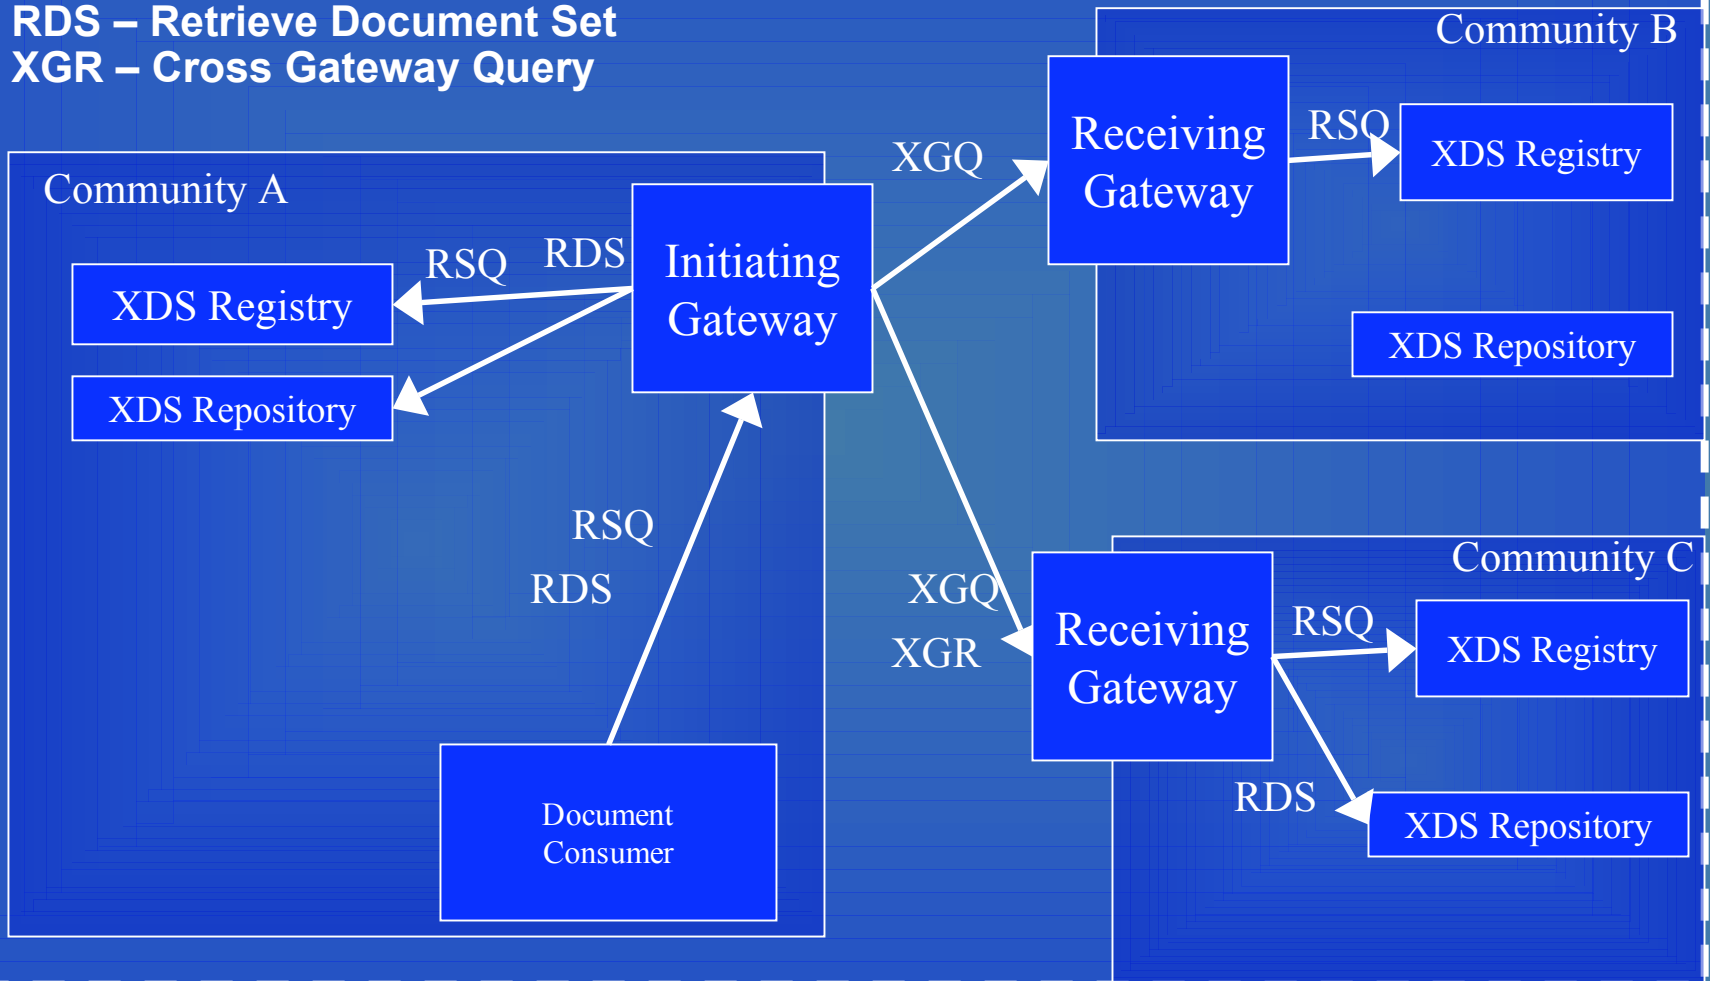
RDS – Retrieve Document Set
XGR – Cross Gateway Query

Community A

XDS Registry

XDS Repository

RSQ RDS

Initiating Gateway

RSQ
RDS

Document Consumer

XGQ

Community B

Receiving Gateway

RSQ

XDS Registry

XDS Repository

XGQ
XGR

Community C

Receiving Gateway

RSQ

XDS Registry

RDS

XDS Repository